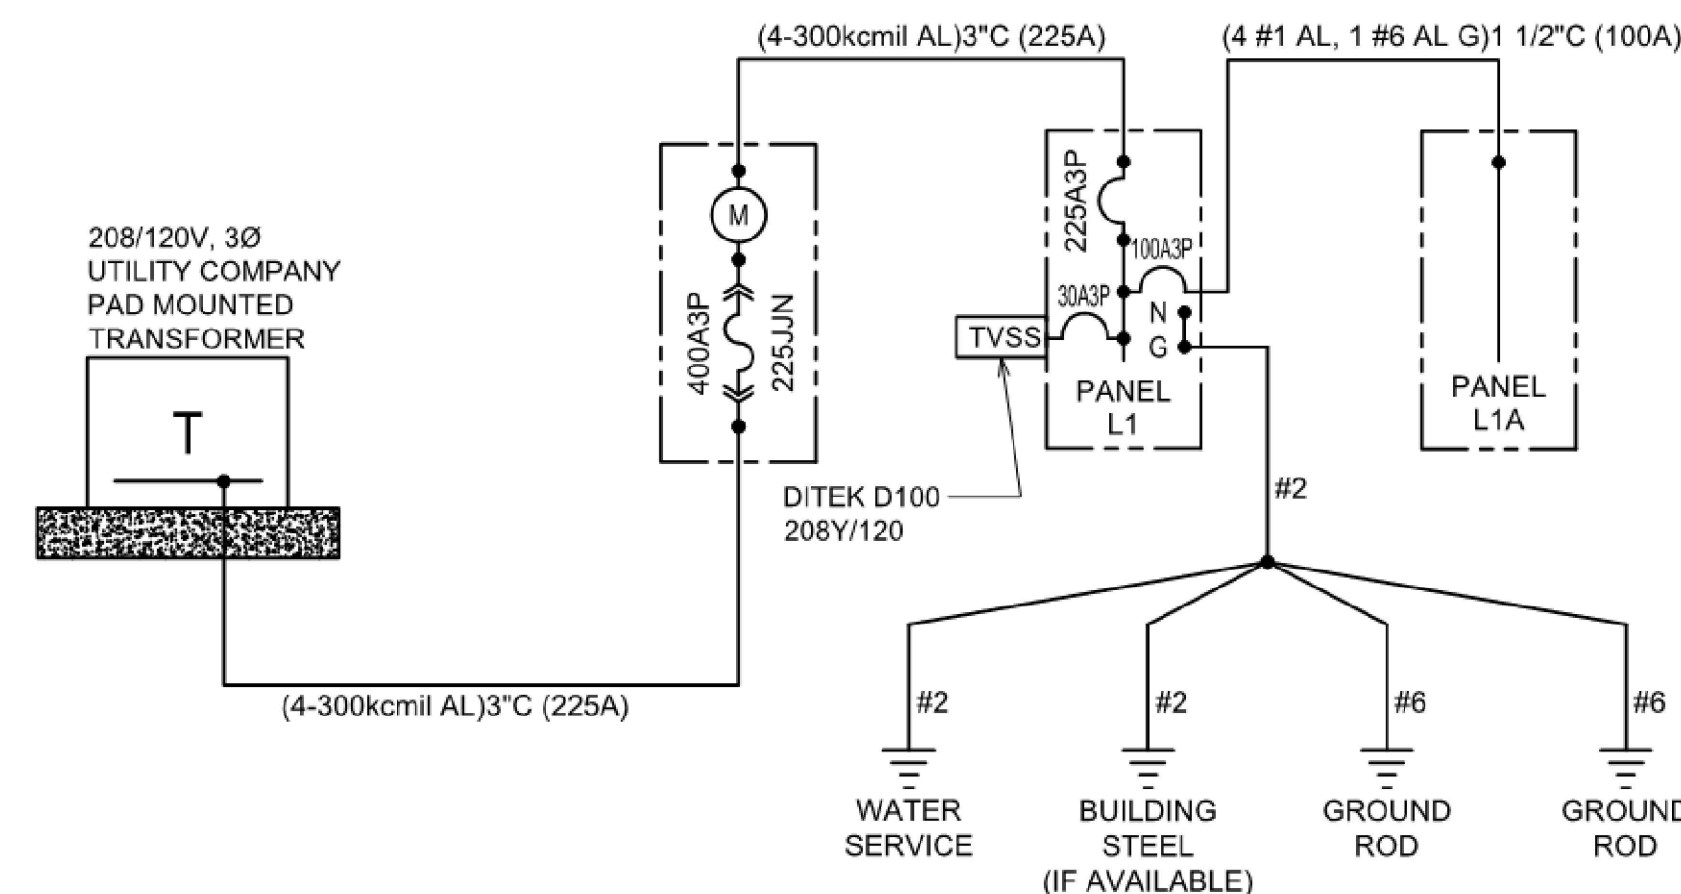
(4-300kcmil AL)3"C (225A)

(4 #1 AL, 1 #6 AL G)1 1/2"C (100A)

208/120V, 3Ø
UTILITY COMPANY
PAD MOUNTED
TRANSFORMER

T

M

400A3P

225JJN

225A3P

100A3P

30A3P

TVSS

N

G

PANEL
L1

PANEL
L1A

DITEK D100
208Y/120

#2

(4-300kcmil AL)3"C (225A)

#2

#2

#6

#6

WATER
SERVICE

BUILDING
STEEL
(IF AVAILABLE)

GROUND
ROD

GROUND
ROD